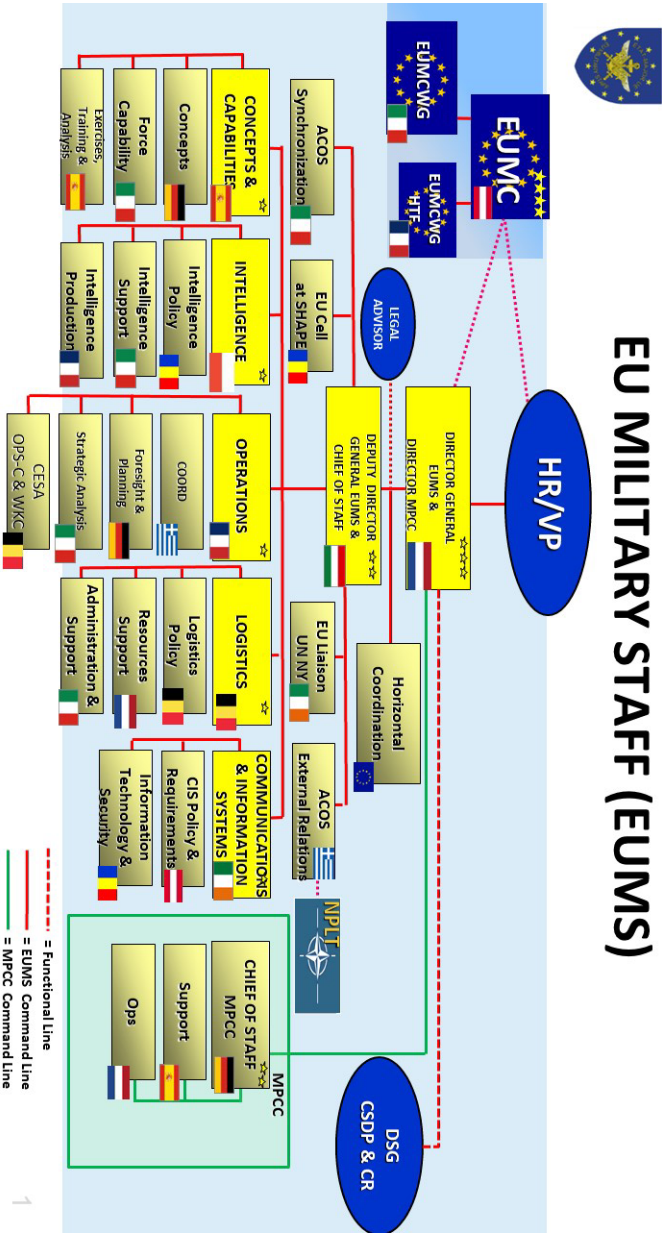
EU MILITARY STAFF (EUMS)

EUMCWG

EUMC

EUMCWG HTF

HR/VP

DIRECTOR GENERAL EUMS & DIRECTOR MPCC

DSG CSDP & CR

LEGAL ADVISOR

DEPUTY DIRECTOR GENERAL EUMS & CHIEF OF STAFF

Horizontal Coordination

ACOS Synchronization

EU Cell at SHAPE

EU Liaison UN NY

ACOS External Relations

NPLT

CONCEPTS & CAPABILITIES

Concepts

Force Capability

Exercises, Training & Analysis

INTELLIGENCE

Intelligence Policy

Intelligence Support

Intelligence Production

OPERATIONS

COORD

Foresight & Planning

Strategic Analysis

CESA OPS-C & WKC

LOGISTICS

Logistics Policy

Resources Support

Administration & Support

COMMUNICATIONS & INFORMATION SYSTEMS

CIS Policy & Requirements

Information Technology & Security

MPCC

CHIEF OF STAFF MPCC

Support

Ops

= Functional Line
= EUMS Command Line
= MPCC Command Line

1